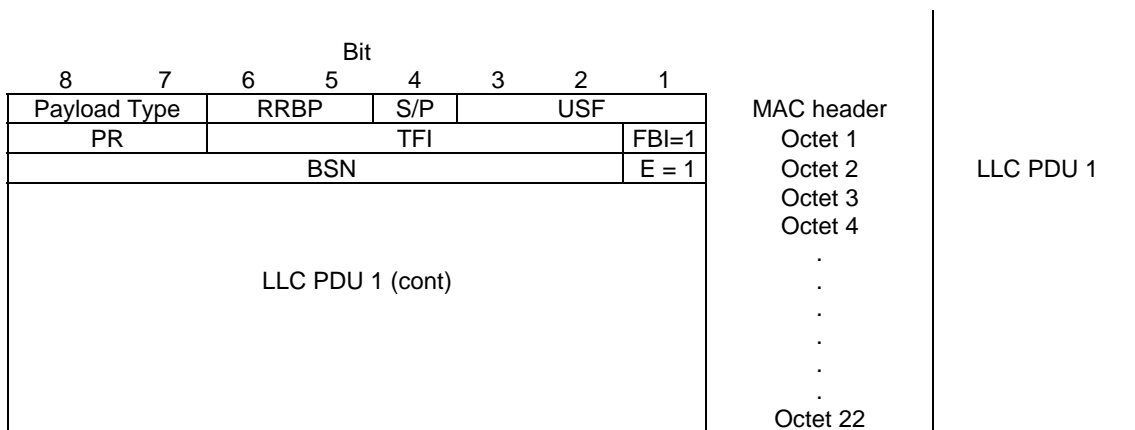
Bit

| 8 | 7 | 6 | 5 | 4 | 3 | 2 | 1 | |
|---|---|---|---|---|---|---|---|---|
| Payload Type | | RRBP | | S/P | USF | | | MAC header |
| PR | | TFI | | | | | FBI=1 | Octet 1 |
| BSN | | | | | | | E = 1 | Octet 2 |
| LLC PDU 1 (cont) | | | | | | | | Octet 3 |
| | | | | | | | | Octet 4 |
| | | | | | | | | . |
| | | | | | | | | . |
| | | | | | | | | . |
| | | | | | | | | . |
| | | | | | | | | . |
| | | | | | | | | Octet 22 |

LLC PDU 1